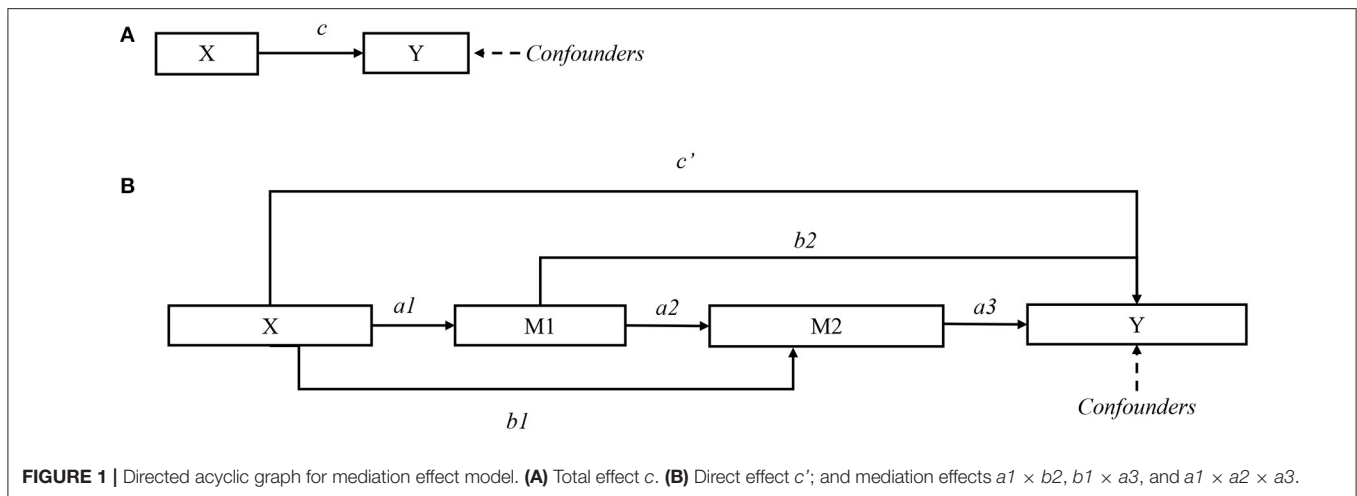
A

X

c

Y

Confounders

B

c'

b2

X

a1

M1

a2

M2

a3

Y

b1

Confounders

**FIGURE 1 |** Directed acyclic graph for mediation effect model. **(A)** Total effect c. **(B)** Direct effect c'; and mediation effects $a1 \times b2$, $b1 \times a3$, and $a1 \times a2 \times a3$.